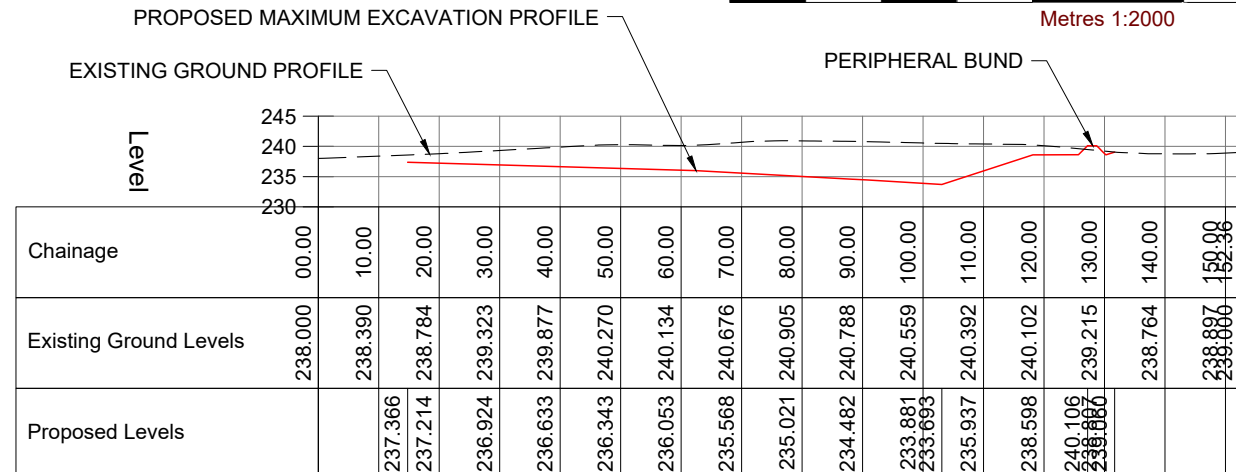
PROPOSED MAXIMUM EXCAVATION PROFILE

Metres 1:2000

EXISTING GROUND PROFILE

PERIPHERAL BUND

Level

245
240
235
230

| Chainage | 00.00 | 10.00 | 20.00 | 30.00 | 40.00 | 50.00 | 60.00 | 70.00 | 80.00 | 90.00 | 100.00 | 110.00 | 120.00 | 130.00 | 140.00 | 150.00 152.36 |
|---|---|---|---|---|---|---|---|---|---|---|---|---|---|---|---|---|
| Existing Ground Levels | 238.000 | 238.390 | 238.784 | 239.323 | 239.877 | 240.270 | 240.134 | 240.676 | 240.905 | 240.788 | 240.559 | 240.392 | 240.102 | 239.215 | 238.764 | 238.897 239.000 |
| Proposed Levels | | 237.366 | 237.214 | 236.924 | 236.633 | 236.343 | 236.053 | 235.568 | 235.021 | 234.482 | 233.881 233.693 | 235.937 | 238.598 | 240.106 239.807 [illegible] | | |